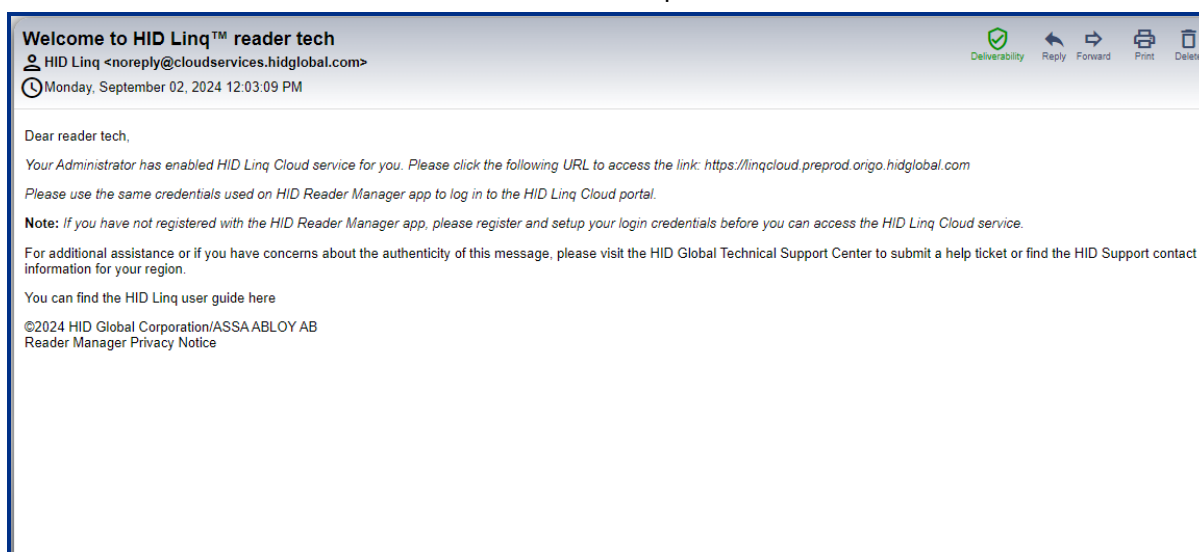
Welcome to HID Linq™ reader tech
HID Linq <noreply@cloudservices.hidglobal.com>
Monday, September 02, 2024 12:03:09 PM

Deliverability Reply Forward Print Delet

Dear reader tech,

Your Administrator has enabled HID Linq Cloud service for you. Please click the following URL to access the link: https://linqcloud.preprod.origo.hidglobal.com

Please use the same credentials used on HID Reader Manager app to log in to the HID Linq Cloud portal.

Note: If you have not registered with the HID Reader Manager app, please register and setup your login credentials before you can access the HID Linq Cloud service.

For additional assistance or if you have concerns about the authenticity of this message, please visit the HID Global Technical Support Center to submit a help ticket or find the HID Support contact information for your region.

You can find the HID Linq user guide here

©2024 HID Global Corporation/ASSA ABLOY AB
Reader Manager Privacy Notice